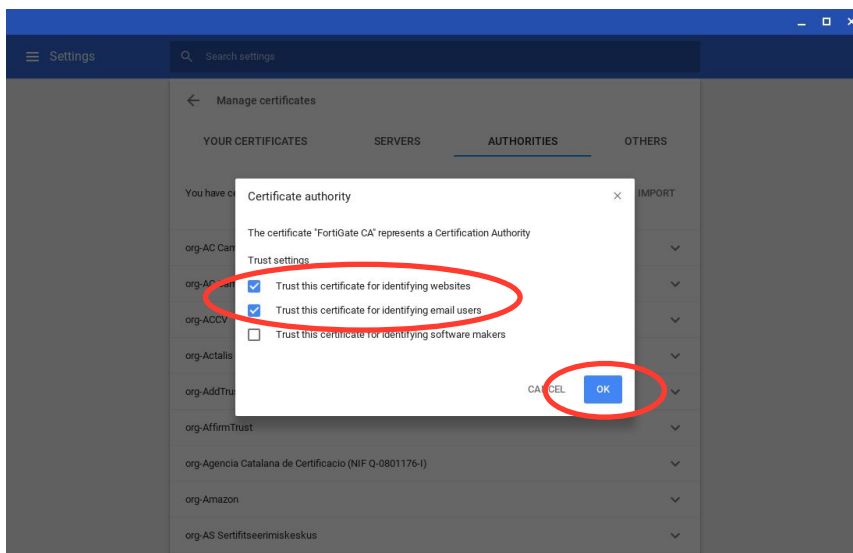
Settings

Search settings

Manage certificates

YOUR CERTIFICATES

SERVERS

AUTHORITIES

OTHERS

You have c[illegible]

IMPORT

org-AC Cam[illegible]

org-AC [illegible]

org-ACCV

org-Actalis

org-AddTru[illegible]

org-AffirmTrust

org-Agencia Catalana de Certificacio (NIF Q-0801176-I)

org-Amazon

org-AS Sertifitseerimiskeskus

Certificate authority

The certificate "FortiGate CA" represents a Certification Authority

Trust settings

Trust this certificate for identifying websites

Trust this certificate for identifying email users

Trust this certificate for identifying software makers

CANCEL

OK